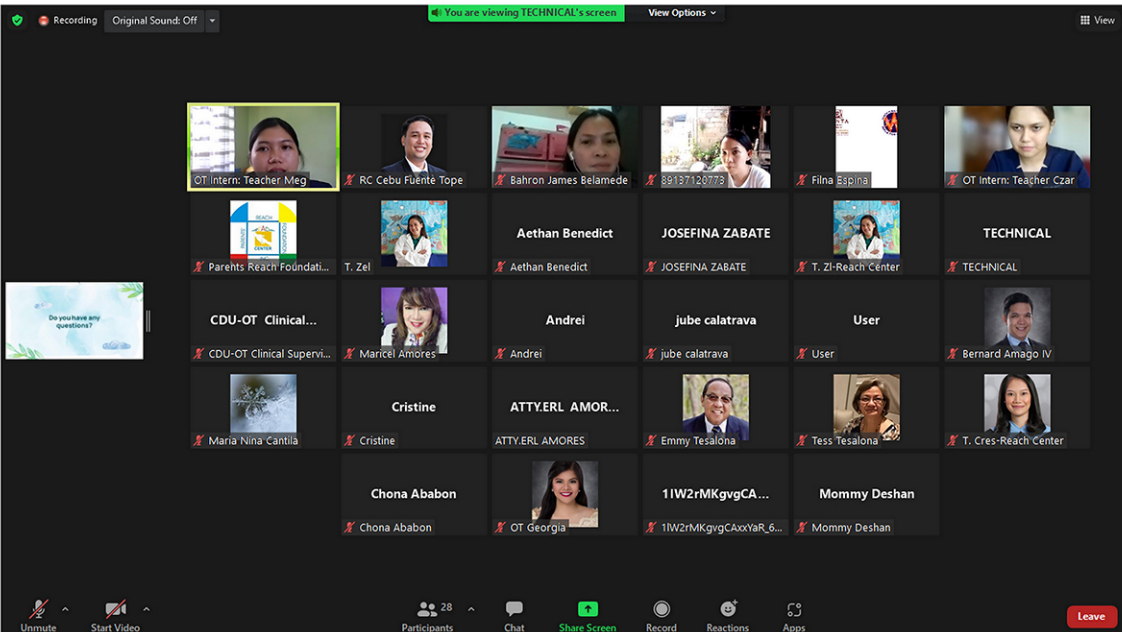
Recording Original Sound: Off

You are viewing TECHNICAL's screen View Options

View

Do you have any questions?

OT Intern: Teacher Meg

RC Cebu Fuente Tope

Bahron James Belamede

89137120773

Filna Espina

OT Intern: Teacher Czar

Parents Reach Foundati...

T. Zel

Aethan Benedict

Aethan Benedict

JOSEFINA ZABATE

JOSEFINA ZABATE

T. Zl-Reach Center

TECHNICAL

TECHNICAL

CDU-OT Clinical...

CDU-OT Clinical Supervi...

Maricel Amores

Andrei

Andrei

jube calatrava

jube calatrava

User

User

Bernard Amago IV

Maria Nina Cantila

Cristine

Cristine

ATTY.ERL AMOR...

ATTY.ERL AMORES

Emmy Tesalona

Tess Tesalona

T. Cres-Reach Center

Chona Ababon

Chona Ababon

OT Georgia

1lW2rMKgvgCA...

1lW2rMKgvgCAxxYaR_6...

Mommy Deshan

Mommy Deshan

Unmute Start Video 28 Participants Chat Share Screen Record Reactions Apps Leave